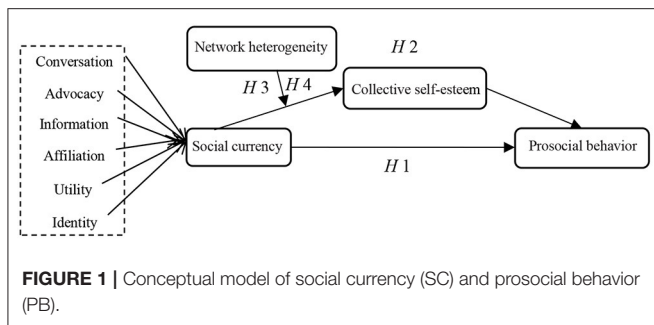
Conversation
Advocacy
Information
Affiliation
Utility
Identity

Network heterogeneity

$H\,2$

$H\,3$ $H\,4$

Collective self-esteem

Social currency

$H\,1$

Prosocial behavior

**FIGURE 1 |** Conceptual model of social currency (SC) and prosocial behavior (PB).